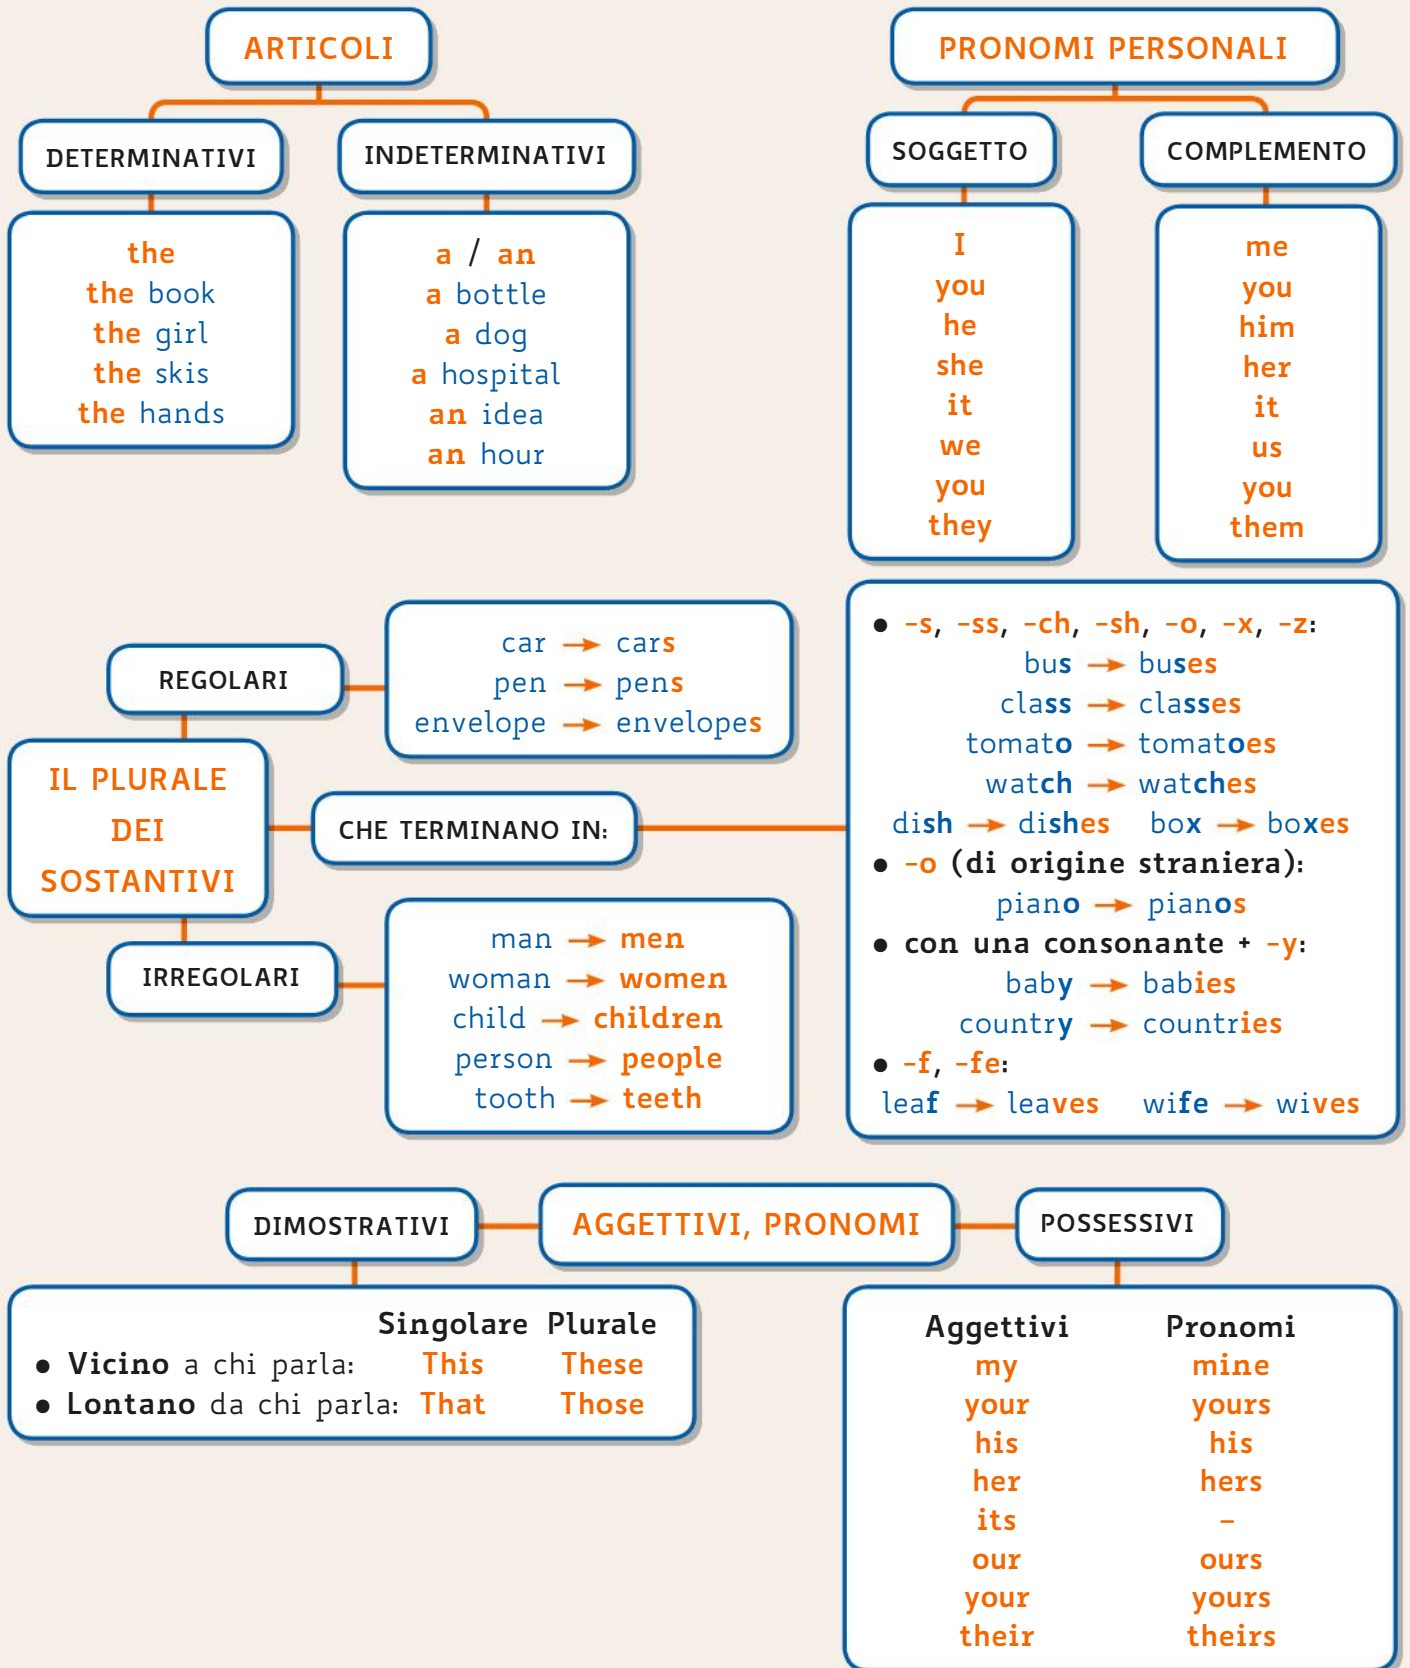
ARTICOLI

DETERMINATIVI

the
the book
the girl
the skis
the hands

INDETERMINATIVI

a / an
a bottle
a dog
a hospital
an idea
an hour

PRONOMI PERSONALI

SOGGETTO

I
you
he
she
it
we
you
they

COMPLEMENTO

me
you
him
her
it
us
you
them

REGOLARI

car → cars
pen → pens
envelope → envelopes

IL PLURALE DEI SOSTANTIVI

CHE TERMINANO IN:

• -s, -ss, -ch, -sh, -o, -x, -z:
bus → buses
class → classes
tomato → tomatoes
watch → watches
dish → dishes box → boxes
• -o (di origine straniera):
piano → pianos
• con una consonante + -y:
baby → babies
country → countries
• -f, -fe:
leaf → leaves wife → wives

IRREGOLARI

man → men
woman → women
child → children
person → people
tooth → teeth

DIMOSTRATIVI

AGGETTIVI, PRONOMI

POSSESSIVI

| | Singolare | Plurale |
|---|---|---|
| • Vicino a chi parla: | This | These |
| • Lontano da chi parla: | That | Those |

| Aggettivi | Pronomi |
|---|---|
| my | mine |
| your | yours |
| his | his |
| her | hers |
| its | – |
| our | ours |
| your | yours |
| their | theirs |